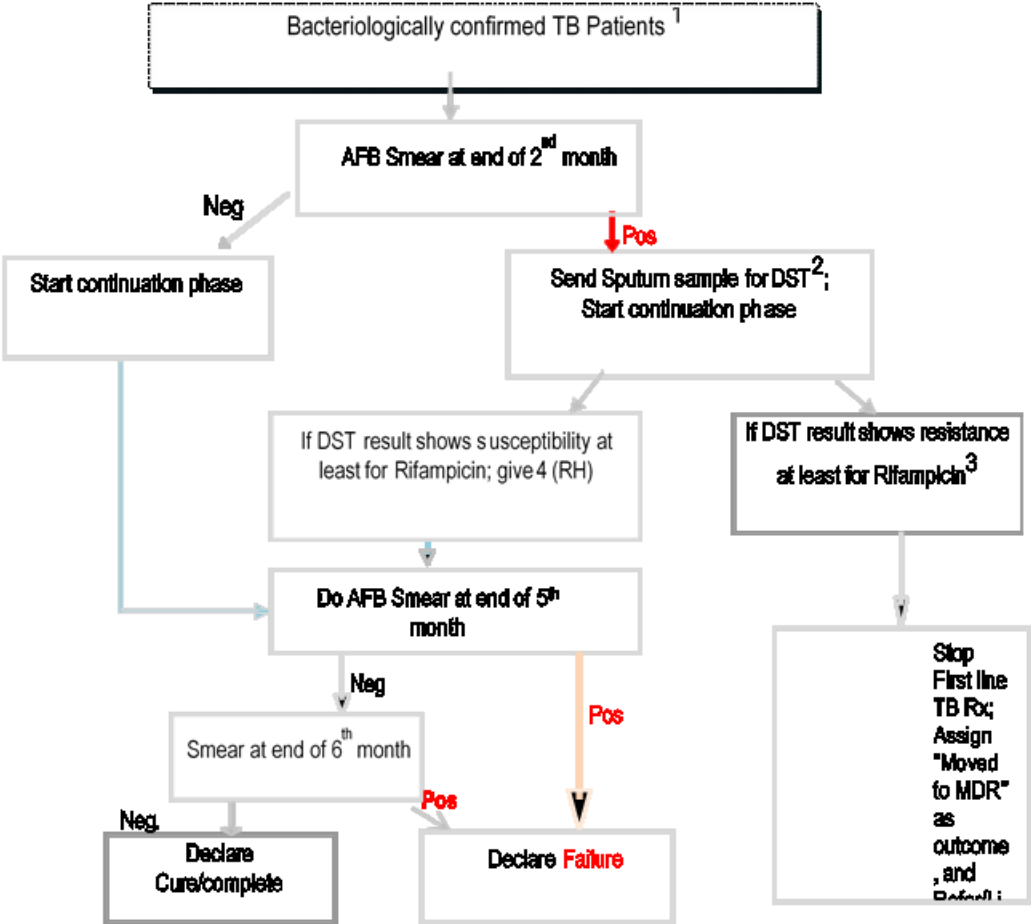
Bacteriologically confirmed TB Patients $^1$

AFB Smear at end of 2$^{nd}$ month

Neg

Start continuation phase

Pos

Send Sputum sample for DST$^2$; Start continuation phase

If DST result shows susceptibility at least for Rifampicin; give 4 (RH)

If DST result shows resistance at least for Rifampicin$^3$

Do AFB Smear at end of 5$^{th}$ month

Neg

Pos

Smear at end of 6$^{th}$ month

Pos

Neg.

Declare Cure/complete

Declare Failure

Stop First line TB Rx; Assign "Moved to MDR" as outcome , and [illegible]